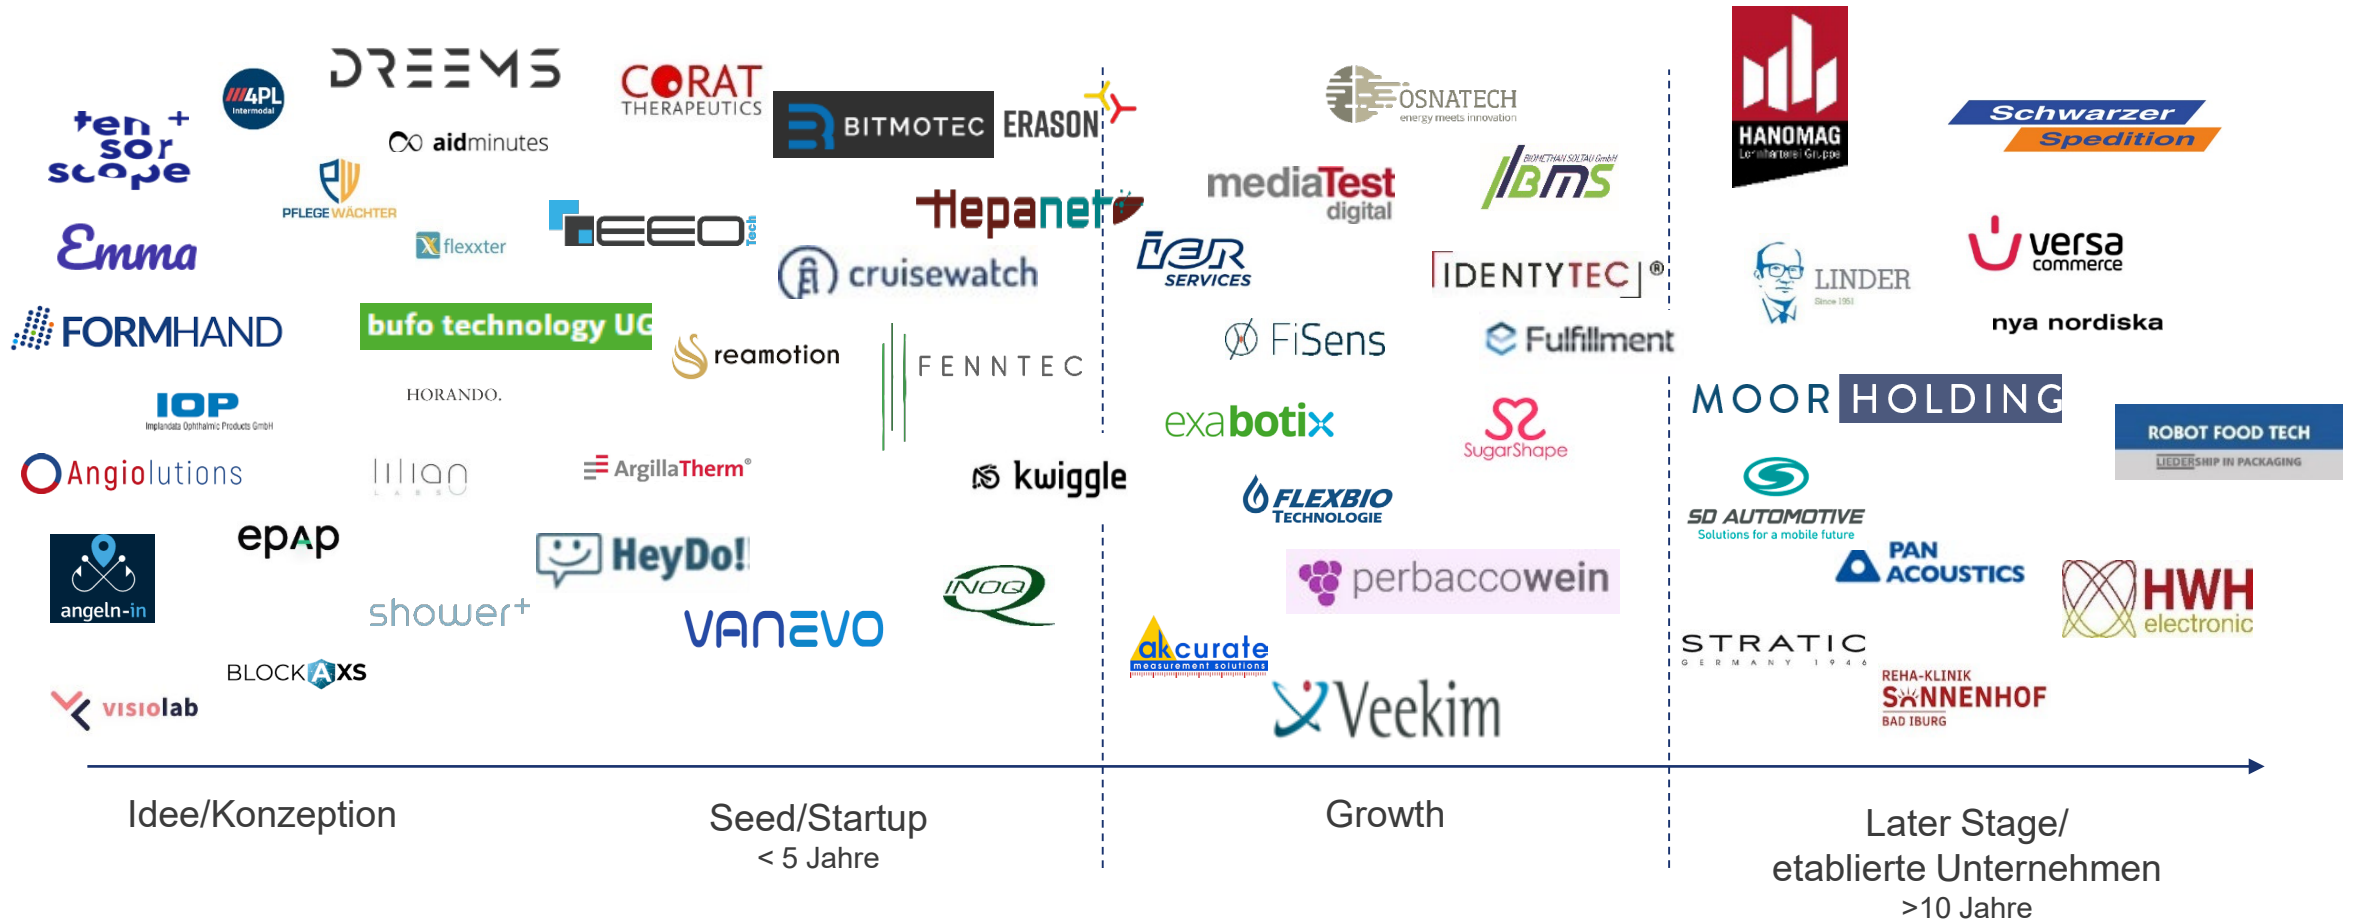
ten sor scope

4PL Intermodal

DREEMS

aidminutes

CORAT THERAPEUTICS

BITMOTEC

ERASON

Emma

PFLEGE WÄCHTER

flexxter

EEEO Tech

Hepanet

cruisewatch

FORMHAND

bufo technology UG

reamotion

FENNTEC

IOP

HORANDO.

Angiolutions

Illian LABS

ArgillaTherm®

kwiggle

angeln-in

epap

HeyDo!

shower+

VANEVO

INOQ

BLOCKAXS

visiolab

OSNATECH energy meets innovation

mediaTest digital

BMS BIOMETHAN SOLTAU GmbH

IER SERVICES

IDENTYTEC®

FiSens

Fulfillment

exabotix

SugarShape

FLEXBIO TECHNOLOGIE

perbaccowein

akcurate measurement solutions

Veekim

HANOMAG Lohnhärterei Gruppe

Schwarzer Spedition

LINDER Since 1951

versa commerce

nya nordiska

MOOR HOLDING

ROBOT FOOD TECH LEADERSHIP IN PACKAGING

SD AUTOMOTIVE Solutions for a mobile future

PAN ACOUSTICS

HWH electronic

STRATIC GERMANY 1946

REHA-KLINIK SONNENHOF BAD IBURG

Idee/Konzeption

Seed/Startup
< 5 Jahre

Growth

Later Stage/
etablierte Unternehmen
>10 Jahre